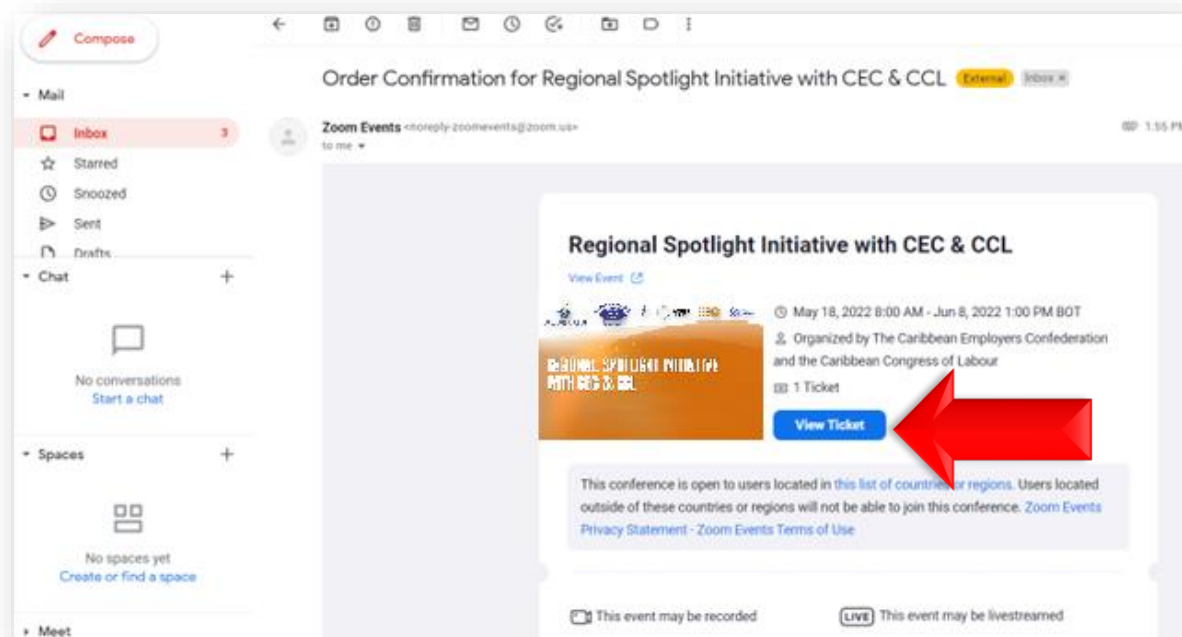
Compose

Mail

Inbox 3

Starred

Snoozed

Sent

Drafts

Chat +

No conversations
Start a chat

Spaces +

No spaces yet
Create or find a space

Meet

Order Confirmation for Regional Spotlight Initiative with CEC & CCL External Inbox ×

Zoom Events <noreply-zoomevents@zoom.us>
to me

1:55 PM

Regional Spotlight Initiative with CEC & CCL

View Event

REGIONAL SPOTLIGHT INITIATIVE WITH CEC & CCL

May 18, 2022 8:00 AM - Jun 8, 2022 1:00 PM BOT

Organized by The Caribbean Employers Confederation and the Caribbean Congress of Labour

1 Ticket

View Ticket

This conference is open to users located in this list of countries or regions. Users located outside of these countries or regions will not be able to join this conference. Zoom Events Privacy Statement - Zoom Events Terms of Use

This event may be recorded

LIVE This event may be livestreamed